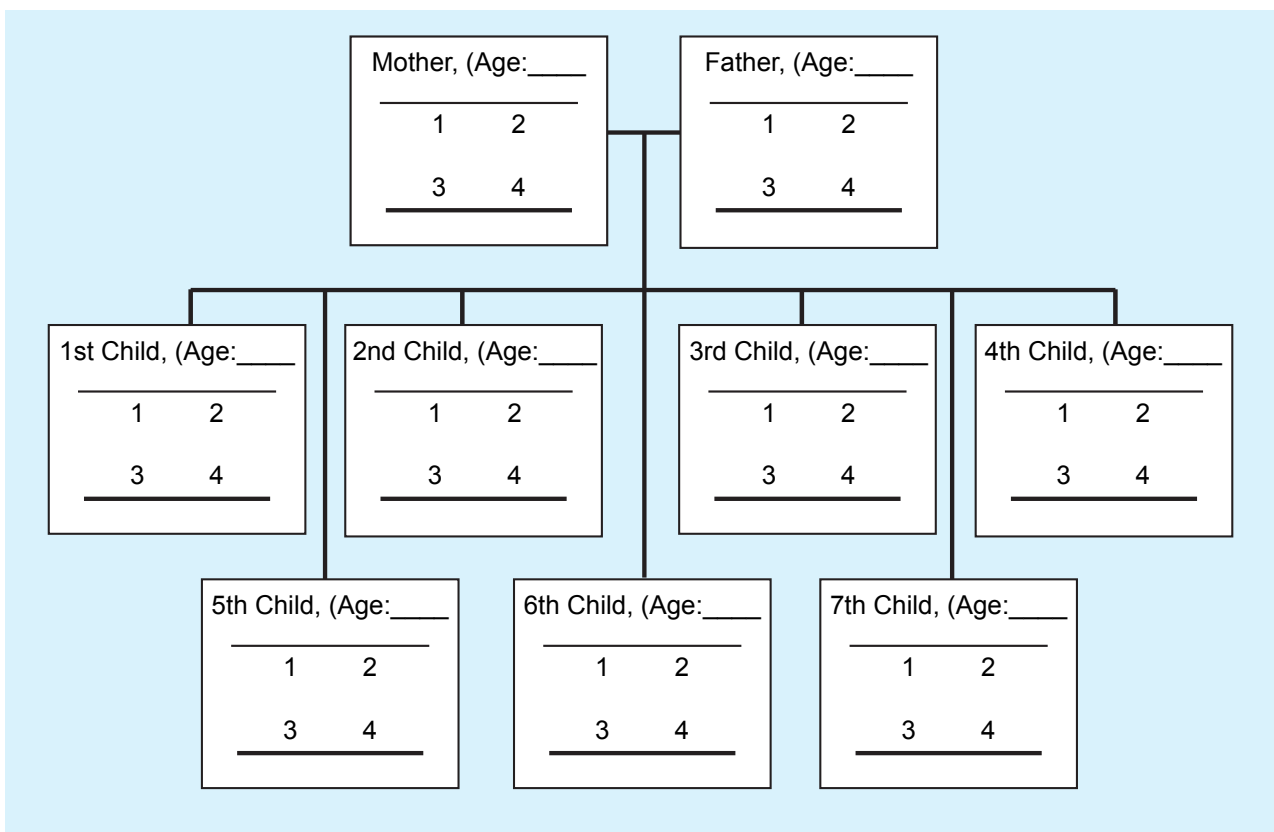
Mother, (Age:____
______________
1 2
3 4

Father, (Age:____
______________
1 2
3 4

1st Child, (Age:____
______________
1 2
3 4

2nd Child, (Age:____
______________
1 2
3 4

3rd Child, (Age:____
______________
1 2
3 4

4th Child, (Age:____
______________
1 2
3 4

5th Child, (Age:____
______________
1 2
3 4

6th Child, (Age:____
______________
1 2
3 4

7th Child, (Age:____
______________
1 2
3 4